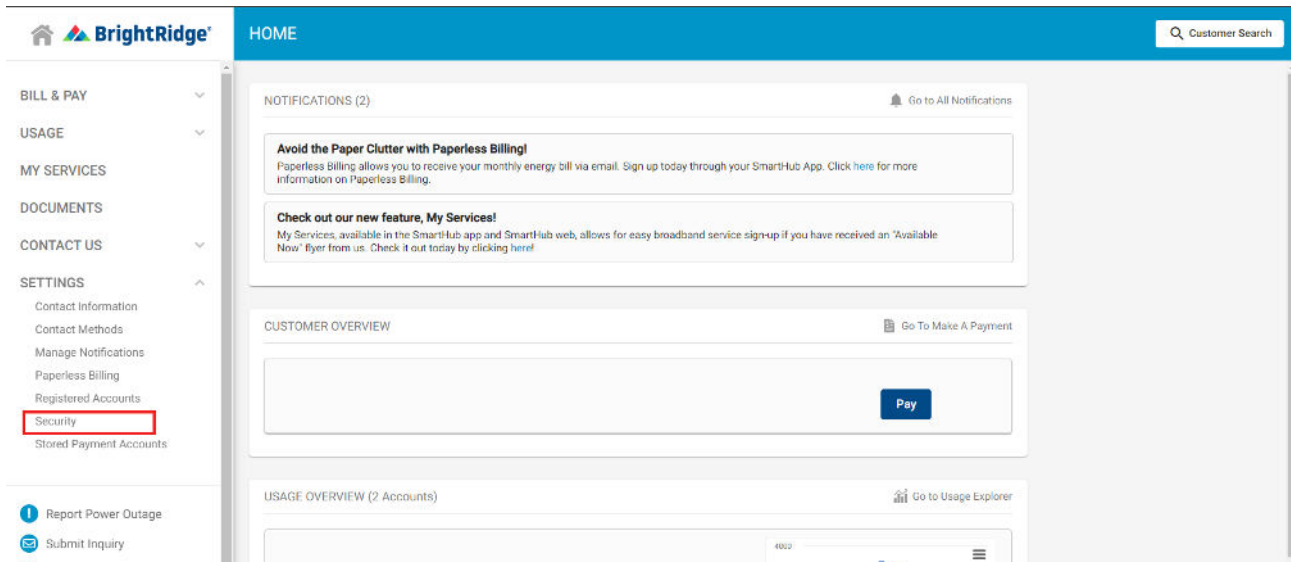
BrightRidge

HOME

Customer Search

BILL & PAY

USAGE

MY SERVICES

DOCUMENTS

CONTACT US

SETTINGS

Contact Information

Contact Methods

Manage Notifications

Paperless Billing

Registered Accounts

Security

Stored Payment Accounts

Report Power Outage

Submit Inquiry

NOTIFICATIONS (2)

Go to All Notifications

Avoid the Paper Clutter with Paperless Billing!

Paperless Billing allows you to receive your monthly energy bill via email. Sign up today through your SmartHub App. Click here for more information on Paperless Billing.

Check out our new feature, My Services!

My Services, available in the SmartHub app and SmartHub web, allows for easy broadband service sign-up if you have received an "Available Now" flyer from us. Check it out today by clicking here!

CUSTOMER OVERVIEW

Go To Make A Payment

Pay

USAGE OVERVIEW (2 Accounts)

Go to Usage Explorer

4000